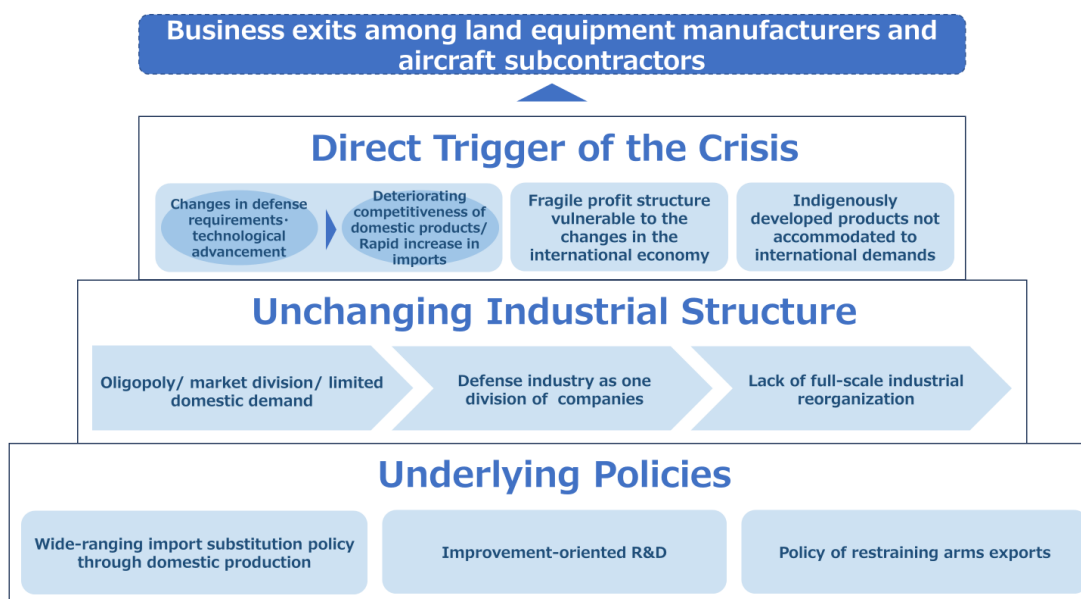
Business exits among land equipment manufacturers and aircraft subcontractors

Direct Trigger of the Crisis

Changes in defense requirements· technological advancement

Deteriorating competitiveness of domestic products/ Rapid increase in imports

Fragile profit structure vulnerable to the changes in the international economy

Indigenously developed products not accommodated to international demands

Unchanging Industrial Structure

Oligopoly/ market division/ limited domestic demand

Defense industry as one division of companies

Lack of full-scale industrial reorganization

Underlying Policies

Wide-ranging import substitution policy through domestic production

Improvement-oriented R&D

Policy of restraining arms exports